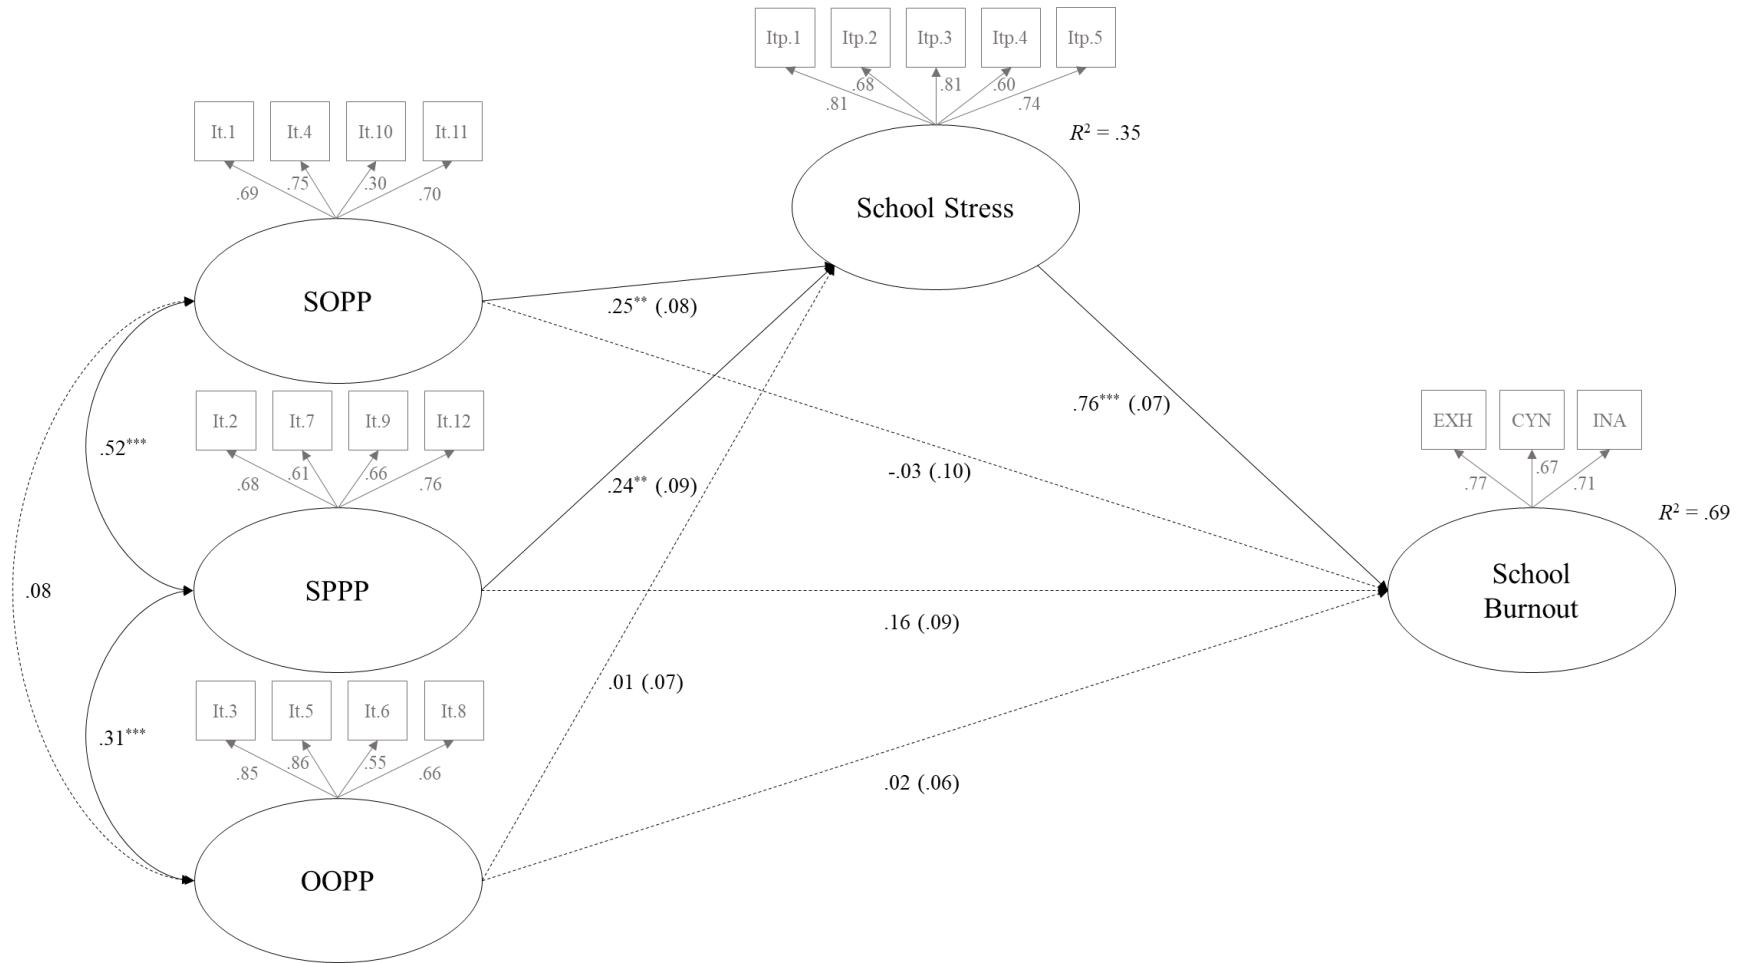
Itp.1 Itp.2 Itp.3 Itp.4 Itp.5

.81 .68 .81 .60 .74

$R^2$ = .35

School Stress

It.1 It.4 It.10 It.11

.69 .75 .30 .70

SOPP

.25** (.08)

.76*** (.07)

It.2 It.7 It.9 It.12

.52***

.68 .61 .66 .76

.24** (.09)

-.03 (.10)

EXH CYN INA

.77 .67 .71

$R^2$ = .69

.08

SPPP

.16 (.09)

School Burnout

It.3 It.5 It.6 It.8

.01 (.07)

.31***

.85 .86 .55 .66

.02 (.06)

OOPP